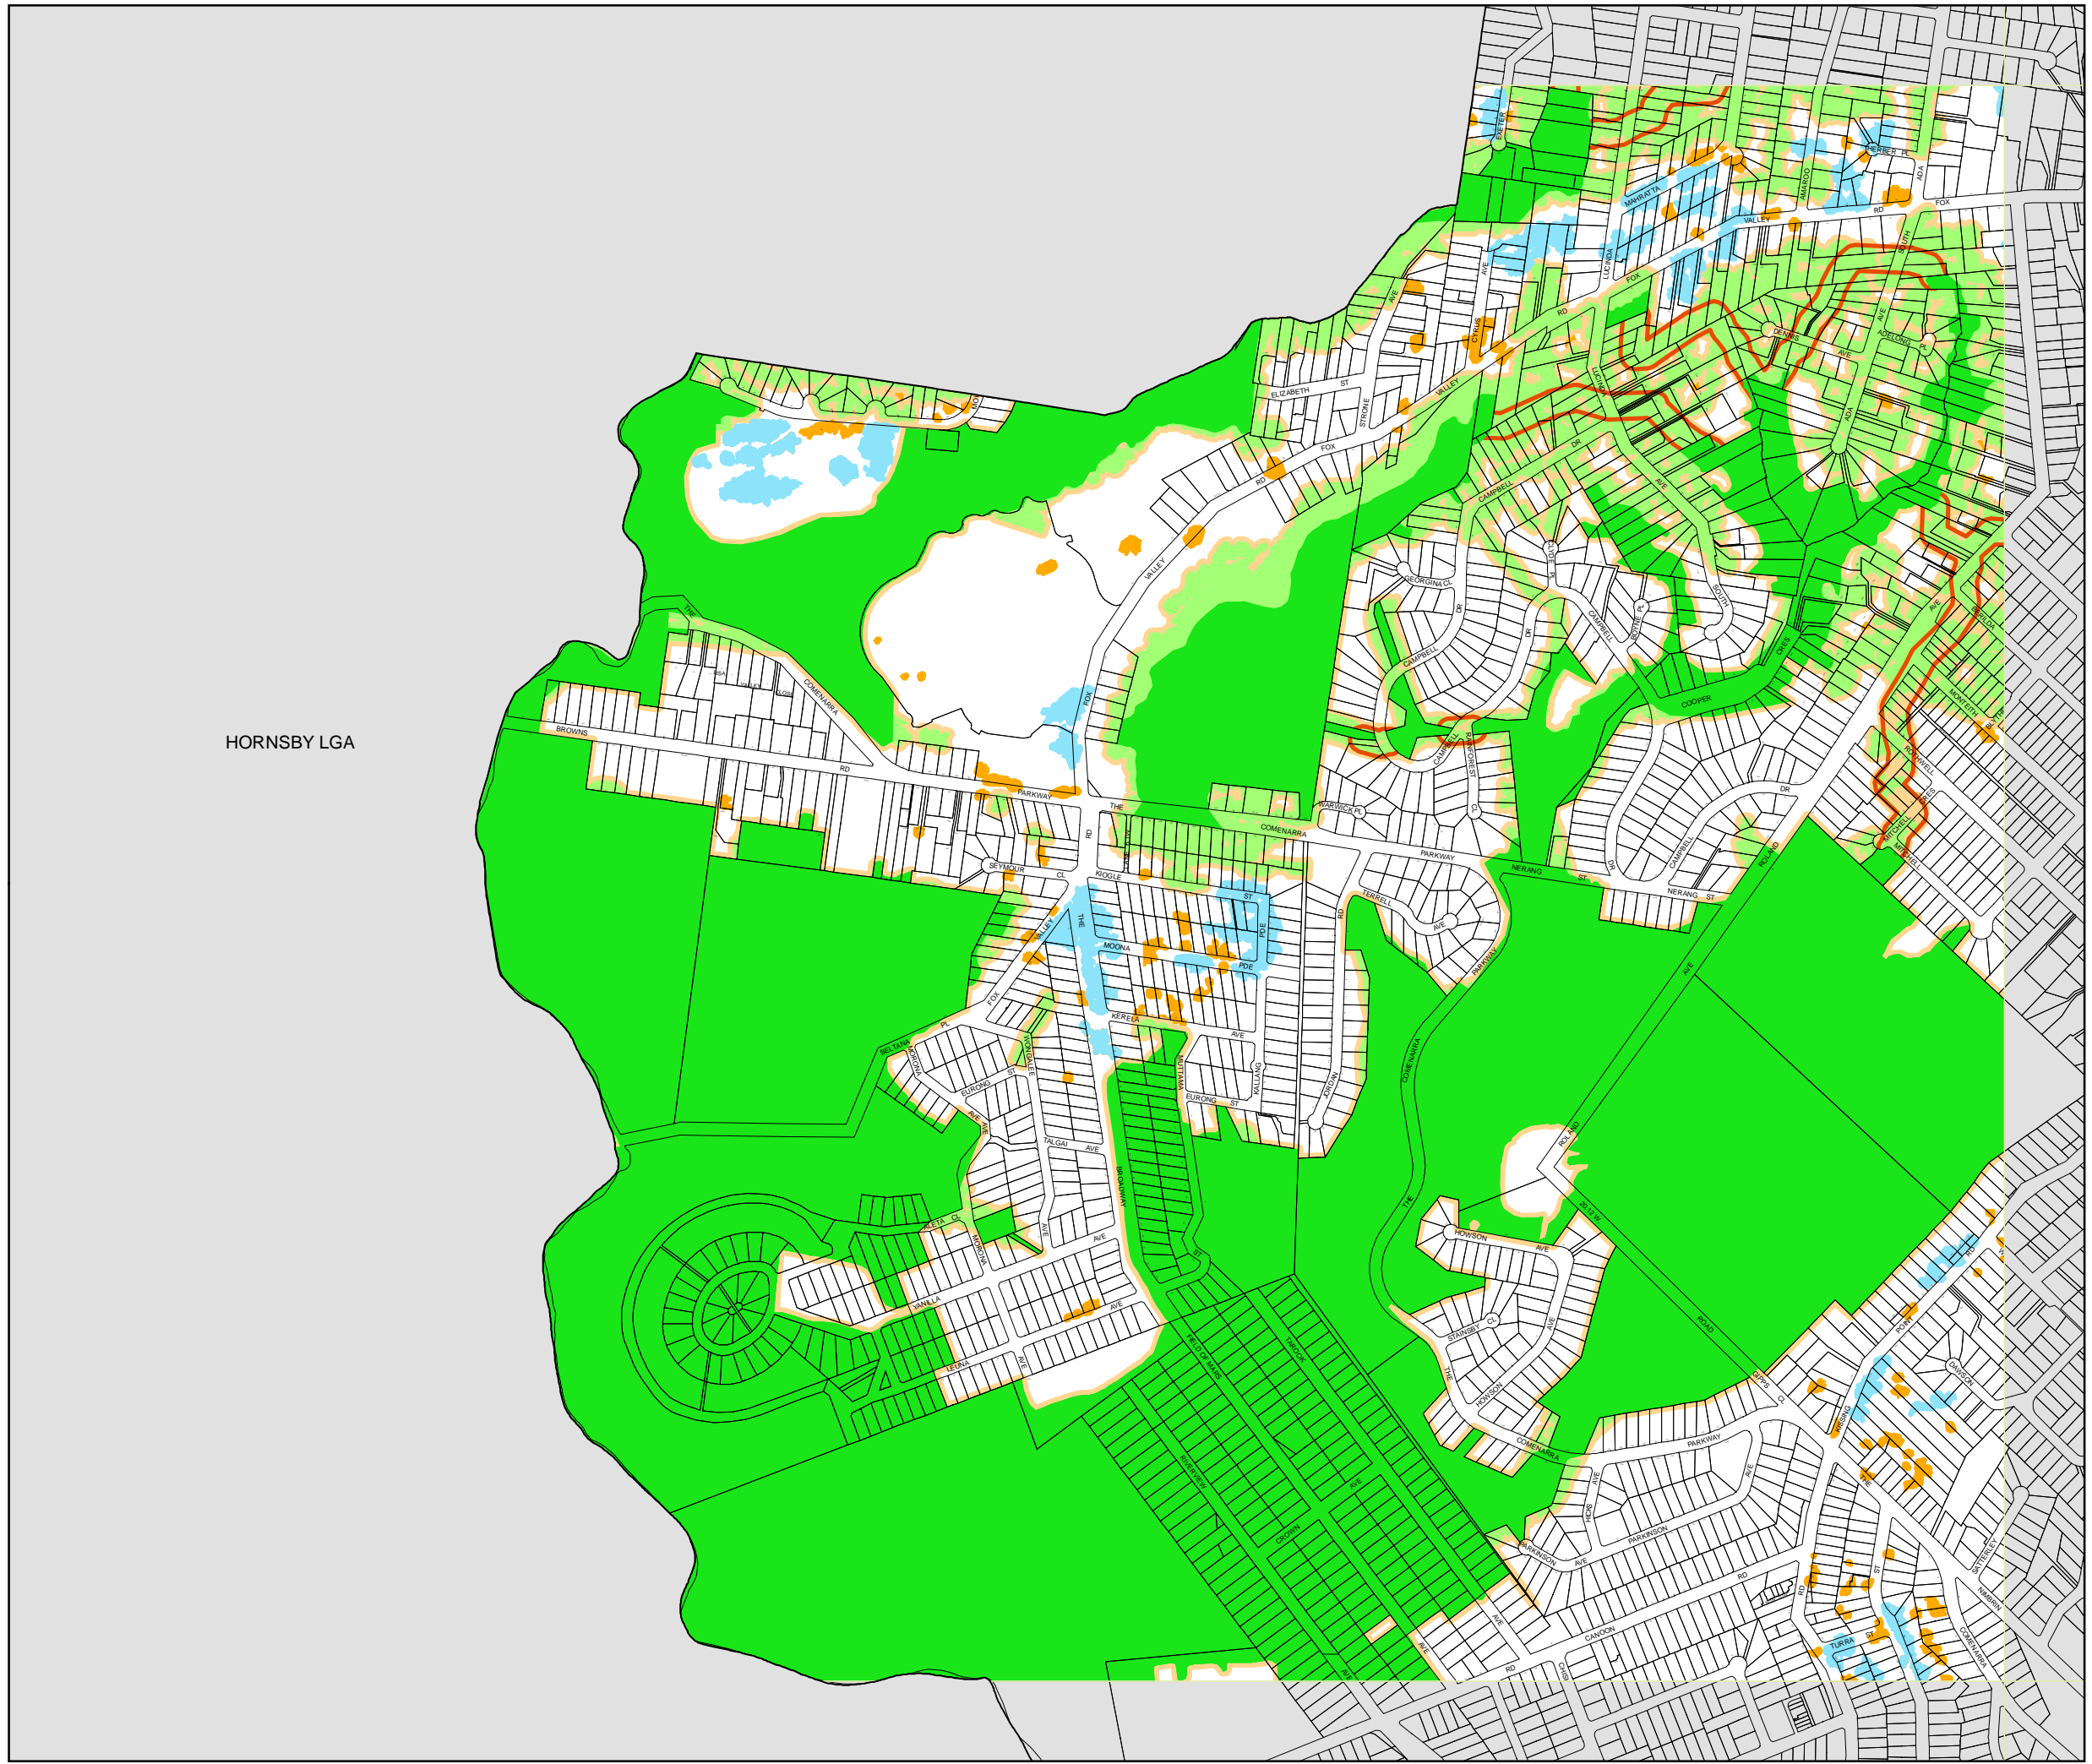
HORNSBY LGA

EXETER
HERBER PL
ADA
MAHRATTA
AMAROO
FOX
VALLEY
RD
LUCINDA
AVE
SOUTH
DENNIS
ADELONG
ELIZABETH
ST
STRONE
CYRUS
VALLEY
FOX
RD
DR
CAMPBELL
GEORGINA CL
CLYDE
SOUTH
CAMPBELL
COOPER
CRES
MONTEITH
ROCKWELL
MITCHELL
COMENARRA
BROWNS
RD
PARKWAY
THE
WARWICK PL
HILLCREST
CL
PARKWAY
NERANG
ST
DR
CAMPBELL
NERANG ST
ROLAND
SEYMOUR
CL
KIOGLE
TERRELL
AVE
MOONA
PDE
ST
KEREELA
AVE
BELTANA
KORONA
EURONG
ST
TALGAI
AVE
MUTTAMA
KALIANG
JORDAN
EURONG ST
COMENARRA
BROADWAY
ROLAND
HOWSON
AVE
STAINSBY
CL
HOWSON
YANILLA
LEUNA
FIELD OF MARS
TARBOOK
RIVERVIEW
CROWN
PARKWAY
PARKINSON
AVE
CANOON
RD
TURRA
COMENARRA
POINT
DAWSON